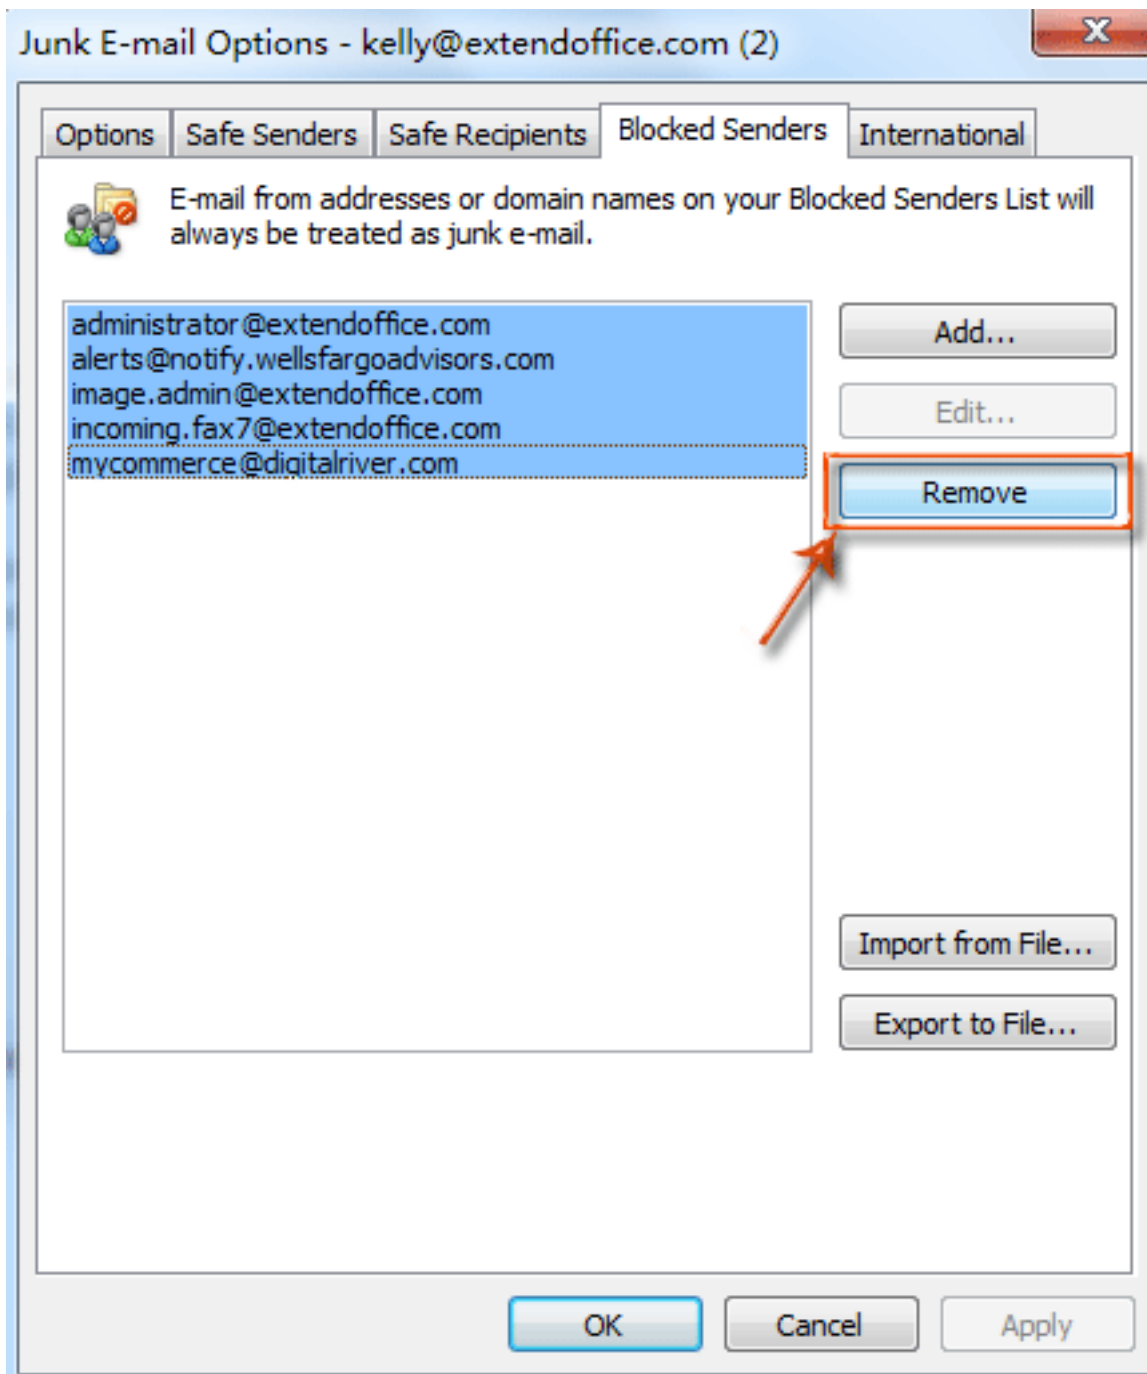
Junk E-mail Options - kelly@extendoffice.com (2)

Options | Safe Senders | Safe Recipients | Blocked Senders | International

E-mail from addresses or domain names on your Blocked Senders List will always be treated as junk e-mail.

administrator@extendoffice.com
alerts@notify.wellsfargoadvisors.com
image.admin@extendoffice.com
incoming.fax7@extendoffice.com
mycommerce@digitalriver.com

Add...
Edit...
Remove

Import from File...
Export to File...

OK
Cancel
Apply